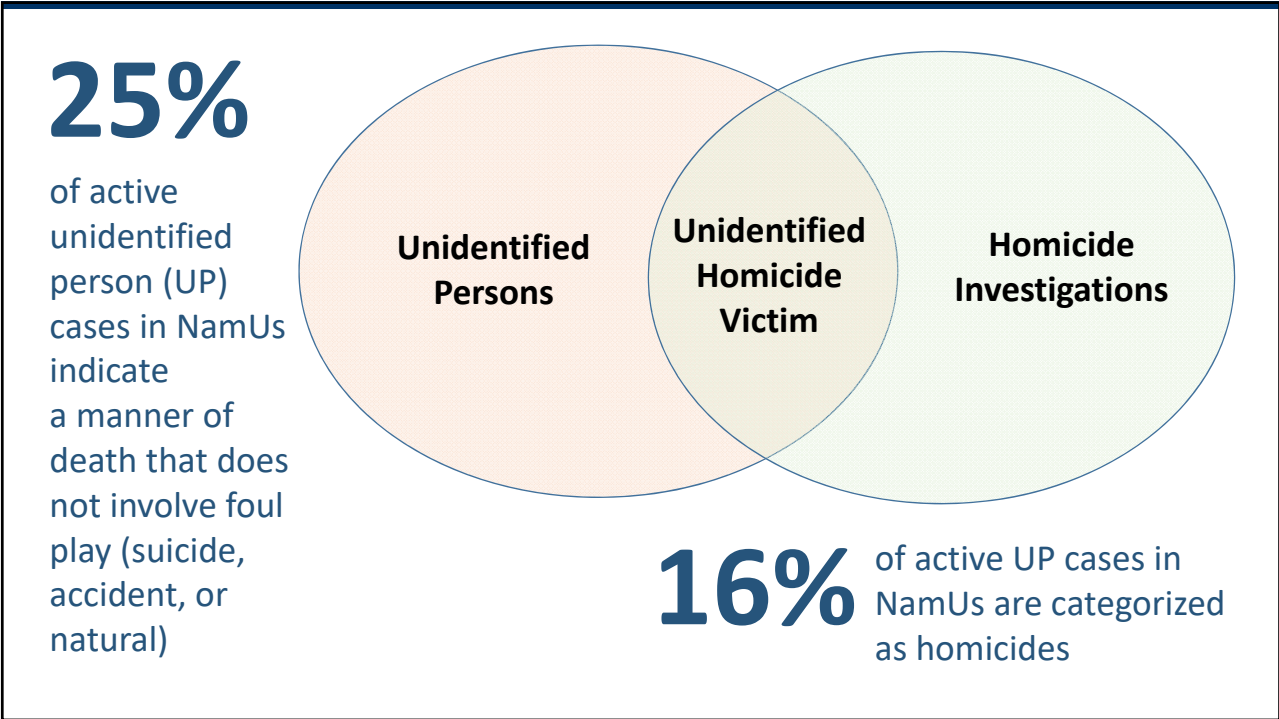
25%

of active unidentified person (UP) cases in NamUs indicate a manner of death that does not involve foul play (suicide, accident, or natural)

Unidentified Persons

Unidentified Homicide Victim

Homicide Investigations

16% of active UP cases in NamUs are categorized as homicides